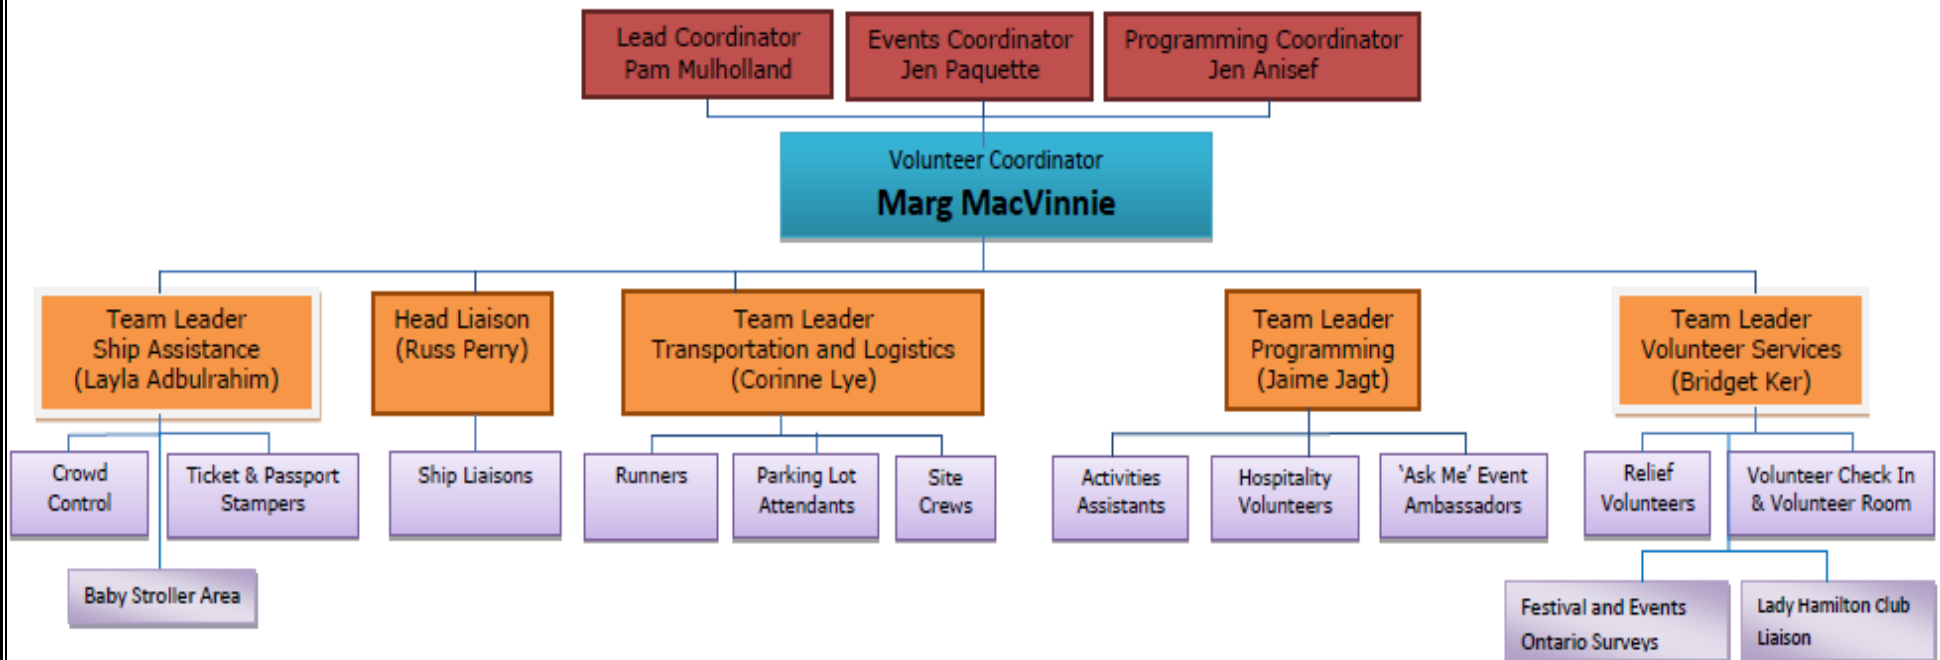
Lead Coordinator
Pam Mulholland

Events Coordinator
Jen Paquette

Programming Coordinator
Jen Anisef

Volunteer Coordinator
Marg MacVinnie

Team Leader
Ship Assistance
(Layla Adbulrahim)

Head Liaison
(Russ Perry)

Team Leader
Transportation and Logistics
(Corinne Lye)

Team Leader
Programming
(Jaime Jagt)

Team Leader
Volunteer Services
(Bridget Ker)

Crowd Control

Ticket & Passport Stampers

Ship Liaisons

Runners

Parking Lot Attendants

Site Crews

Activities Assistants

Hospitality Volunteers

'Ask Me' Event Ambassadors

Relief Volunteers

Volunteer Check In & Volunteer Room

Baby Stroller Area

Festival and Events Ontario Surveys

Lady Hamilton Club Liaison